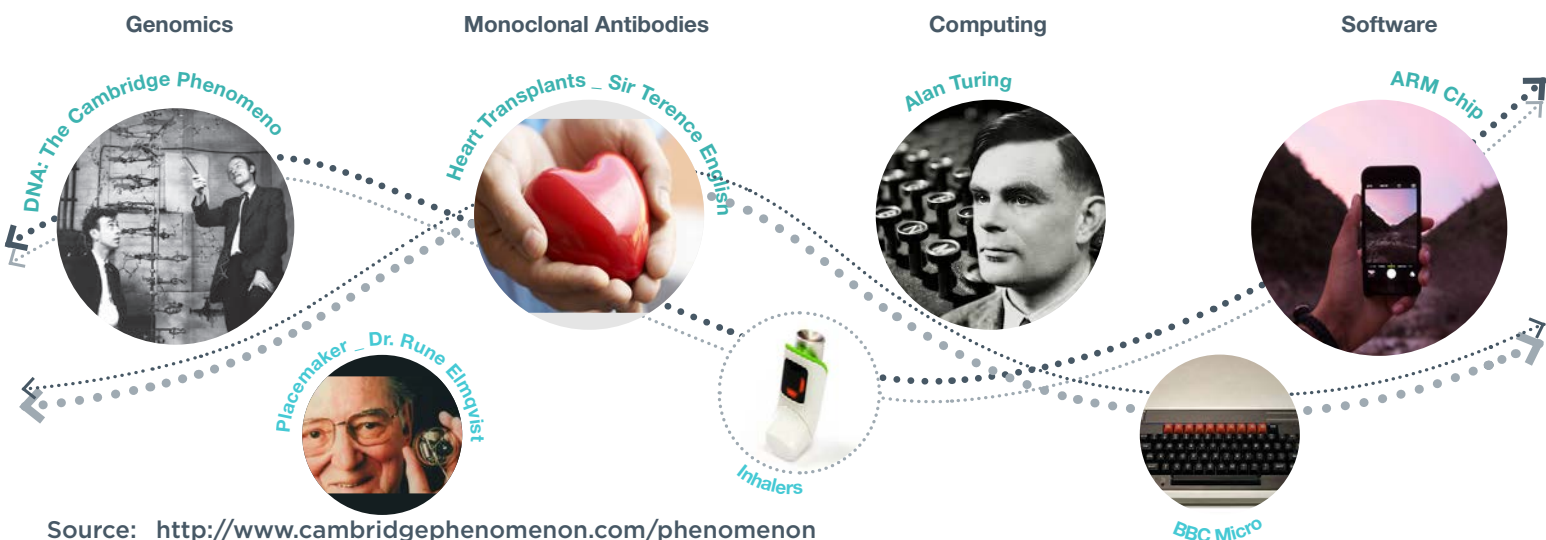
Genomics

Monoclonal Antibodies

Computing

Software

DNA: The Cambridge Phenomeno

Heart Transplants _ Sir Terence English

Alan Turing

ARM Chip

Placemaker _ Dr. Rune Elmqvist

Inhalers

BBC Micro

Source: http://www.cambridgephenomenon.com/phenomenon